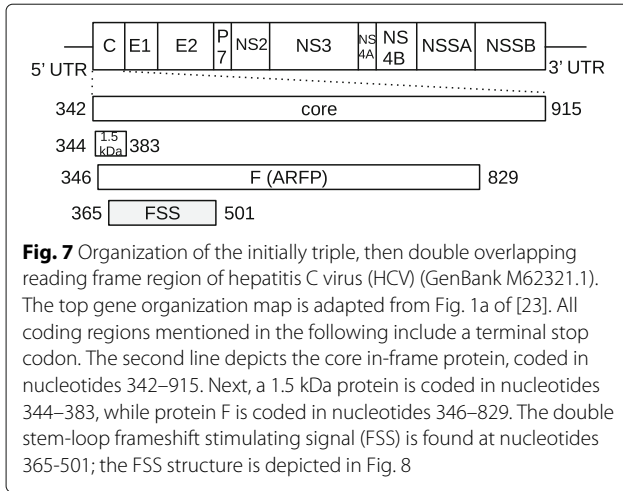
C E1 E2 P 7 NS2 NS3 NS 4A NS 4B NSSA NSSB

5' UTR 3' UTR

342 core 915

344 1.5 kDa 383

346 F (ARFP) 829

365 FSS 501

**Fig. 7** Organization of the initially triple, then double overlapping reading frame region of hepatitis C virus (HCV) (GenBank M62321.1). The top gene organization map is adapted from Fig. 1a of [23]. All coding regions mentioned in the following include a terminal stop codon. The second line depicts the core in-frame protein, coded in nucleotides 342–915. Next, a 1.5 kDa protein is coded in nucleotides 344–383, while protein F is coded in nucleotides 346–829. The double stem-loop frameshift stimulating signal (FSS) is found at nucleotides 365-501; the FSS structure is depicted in Fig. 8